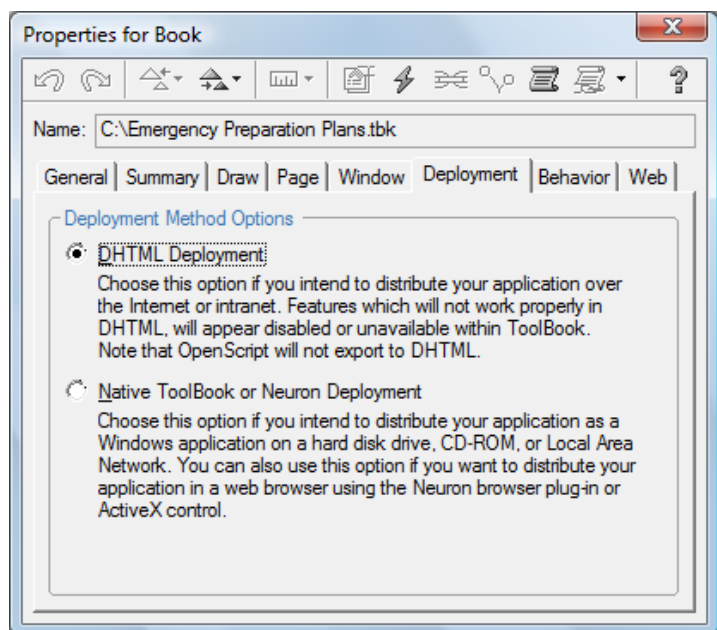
Properties for Book

Name: C:\Emergency Preparation Plans.tbk

General | Summary | Draw | Page | Window | Deployment | Behavior | Web

Deployment Method Options

DHTML Deployment

Choose this option if you intend to distribute your application over the Internet or intranet. Features which will not work properly in DHTML, will appear disabled or unavailable within ToolBook. Note that OpenScript will not export to DHTML.

Native ToolBook or Neuron Deployment

Choose this option if you intend to distribute your application as a Windows application on a hard disk drive, CD-ROM, or Local Area Network. You can also use this option if you want to distribute your application in a web browser using the Neuron browser plug-in or ActiveX control.